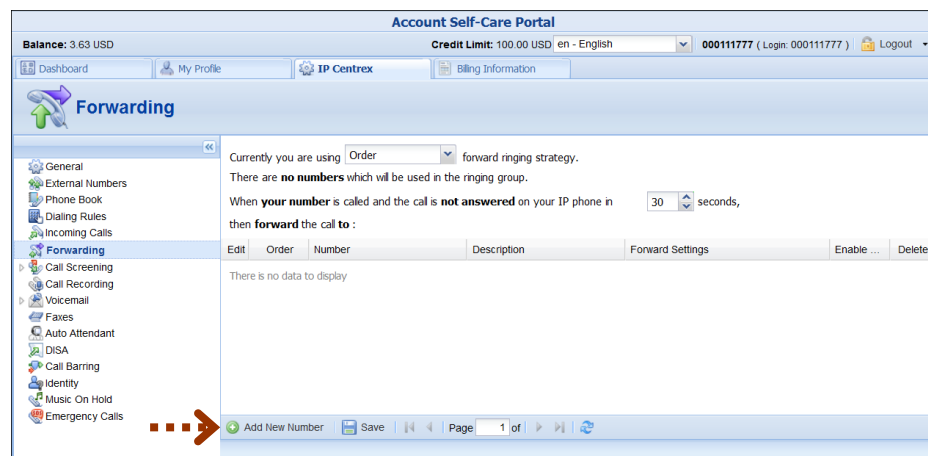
Account Self-Care Portal

Balance: 3.63 USD

Credit Limit: 100.00 USD en - English 000111777 ( Login: 000111777 ) Logout

Dashboard My Profile IP Centrex Billing Information

Forwarding

General
External Numbers
Phone Book
Dialing Rules
Incoming Calls
Forwarding
Call Screening
Call Recording
Voicemail
Faxes
Auto Attendant
DISA
Call Barring
Identity
Music On Hold
Emergency Calls

Currently you are using Order forward ringing strategy.

There are **no numbers** which will be used in the ringing group.

When **your number** is called and the call is **not answered** on your IP phone in 30 seconds,

then **forward** the call **to** :

| Edit | Order | Number | Description | Forward Settings | Enable ... | Delete |
|---|---|---|---|---|---|---|

There is no data to display

Add New Number Save Page 1 of